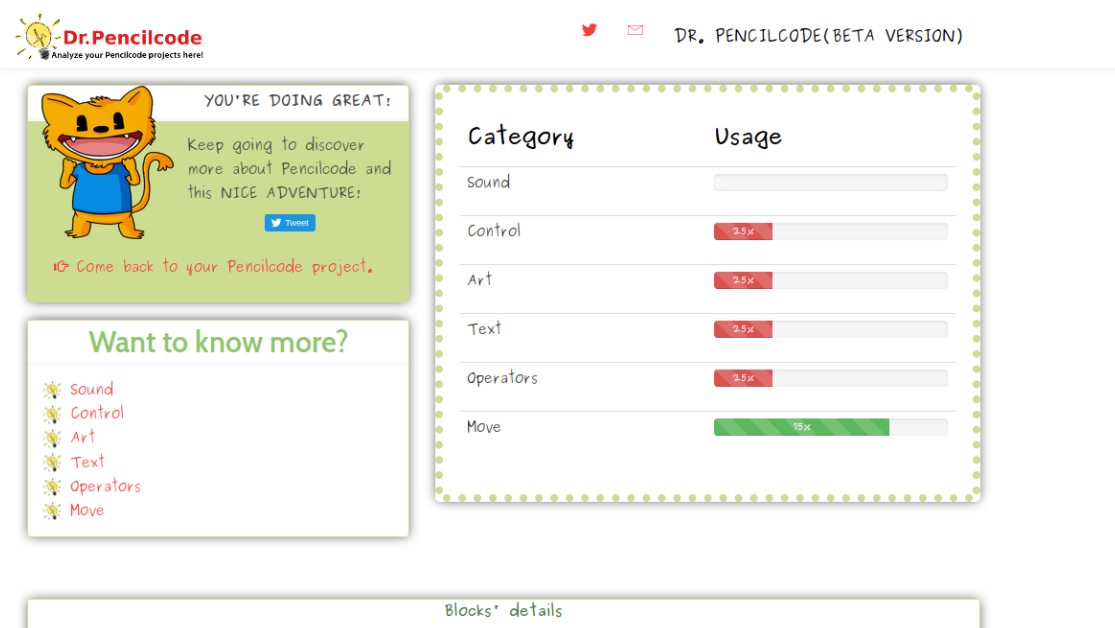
Dr.Pencilcode
Analyze your Pencilcode projects here!

DR. PENCILCODE(BETA VERSION)

YOU'RE DOING GREAT!

Keep going to discover more about Pencilcode and this NICE ADVENTURE!

Tweet

Come back to your Pencilcode project.

Want to know more?

Sound
Control
Art
Text
Operators
Move

| Category | Usage |
|---|---|
| Sound | |
| Control | 25% |
| Art | 25% |
| Text | 25% |
| Operators | 25% |
| Move | 75% |

Blocks' details